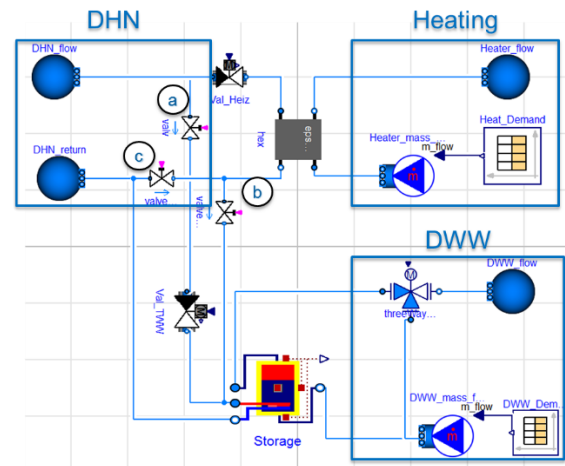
DHN

Heating

DHN_flow

Val_Heiz

Heater_flow

a

valve

hex

eps...

Heater_mass_...

m_flow

Heat_Demand

DHN_return

c

valve

valve...

b

m

DWW

M

DWW_flow

Val_TWW

three way...

DWW_mass_f...

m_flow

DWW_Dem...

m

Storage